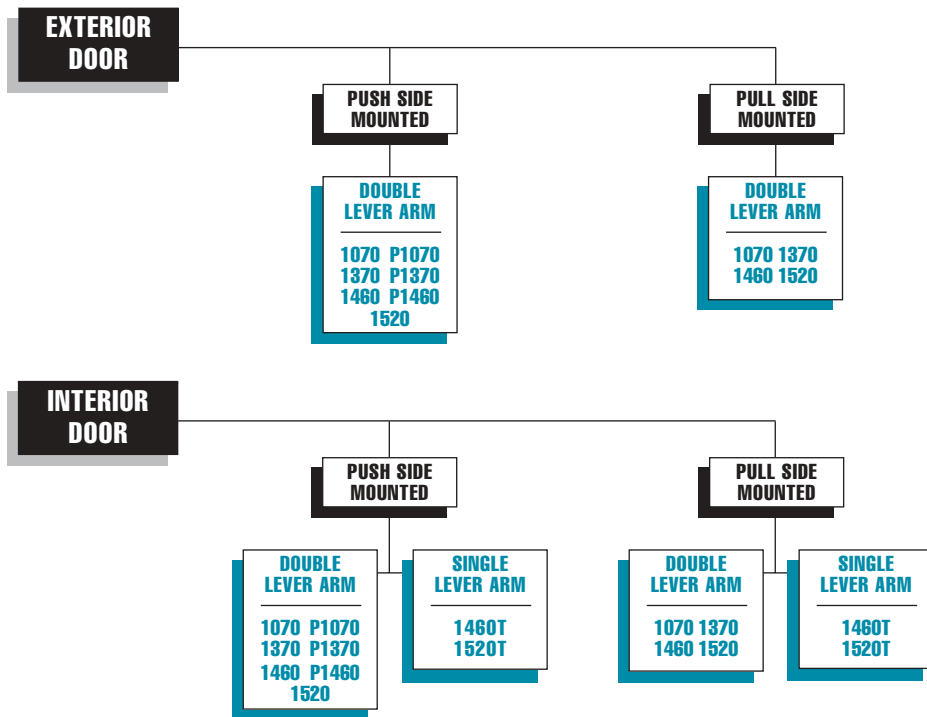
EXTERIOR DOOR

PUSH SIDE MOUNTED

DOUBLE LEVER ARM

1070 P1070
1370 P1370
1460 P1460
1520

PULL SIDE MOUNTED

DOUBLE LEVER ARM

1070 1370
1460 1520

INTERIOR DOOR

PUSH SIDE MOUNTED

DOUBLE LEVER ARM

1070 P1070
1370 P1370
1460 P1460
1520

SINGLE LEVER ARM

1460T
1520T

PULL SIDE MOUNTED

DOUBLE LEVER ARM

1070 1370
1460 1520

SINGLE LEVER ARM

1460T
1520T